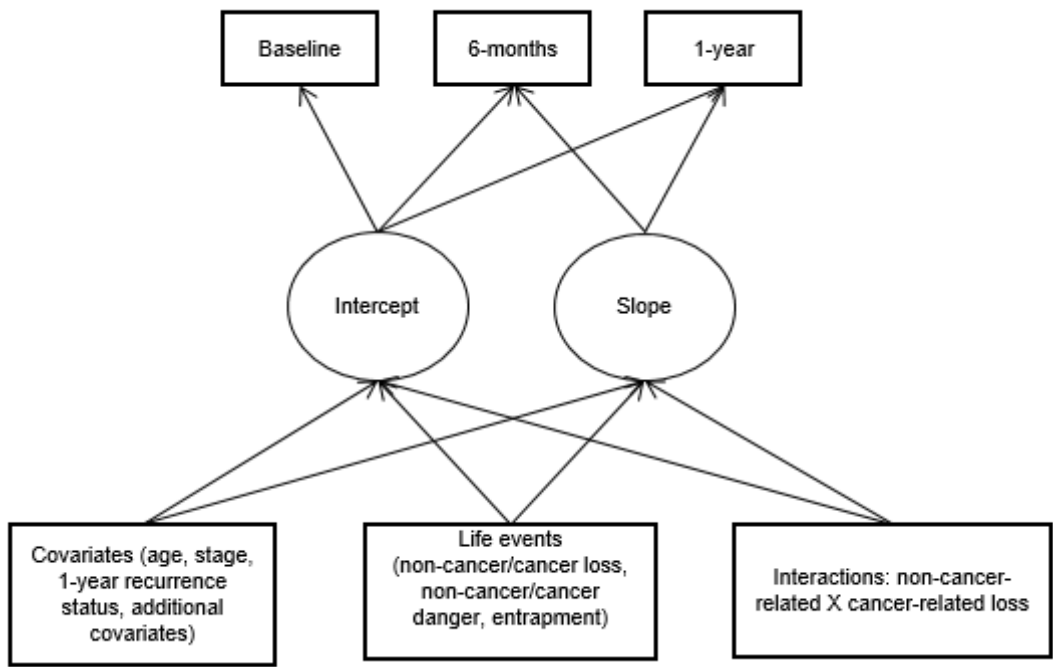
Baseline

6-months

1-year

Intercept

Slope

Covariates (age, stage, 1-year recurrence status, additional covariates)

Life events (non-cancer/cancer loss, non-cancer/cancer danger, entrapment)

Interactions: non-cancer-related X cancer-related loss